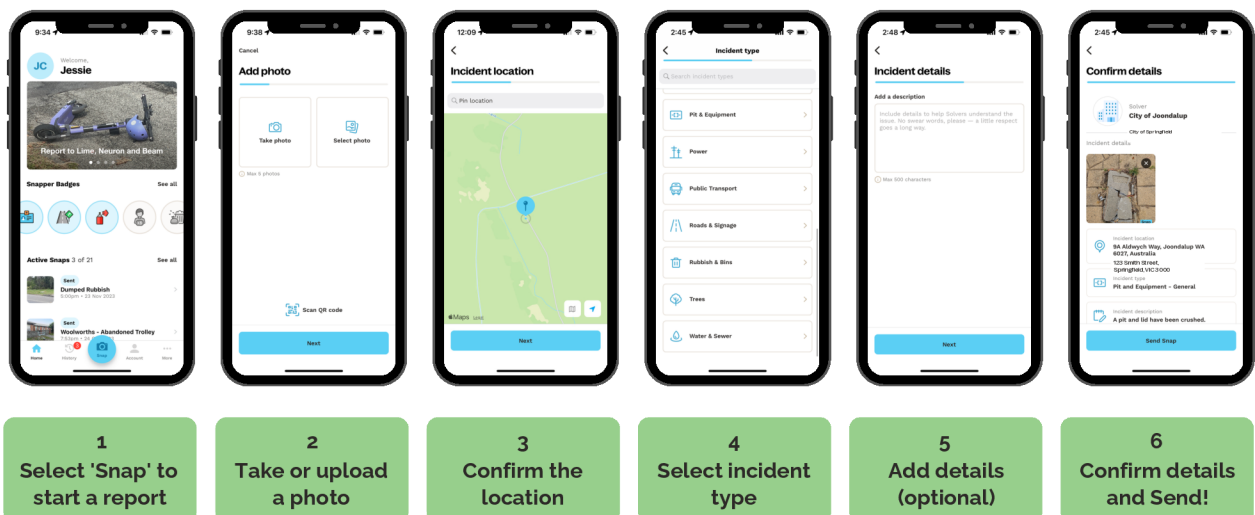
9:34

JC Welcome, Jessie

Report to Lime, Neuron and Beam

Snapper Badges See all

Active Snaps 3 of 21 See all

Sent
Dumped Rubbish
5:00pm • 23 Nov 2022

Sent
Woolworths - Abandoned Trolley

Home History Snap Account More

9:38

Cancel

Add photo

Take photo

Select photo

Max 5 photos

Scan QR code

Next

12:09

Incident location

Pin location

Maps

Next

2:45

Incident type

Search incident types

Pit & Equipment

Power

Public Transport

Roads & Signage

Rubbish & Bins

Trees

Water & Sewer

2:48

Incident details

Add a description

Include details to help Solvers understand the issue. No swear words, please — a little respect goes a long way.

Max 500 characters

Next

2:48

Confirm details

Solver
City of Joondalup

City of Springfield

Incident details

Incident location
9A Aldwych Way, Joondalup WA 6027, Australia
123 Smith Street, Springfield, VIC 3000

Incident type
Pit and Equipment - General

Incident description
A pit and lid have been crushed.

Send Snap

1
Select 'Snap' to start a report

2
Take or upload a photo

3
Confirm the location

4
Select incident type

5
Add details (optional)

6
Confirm details and Send!